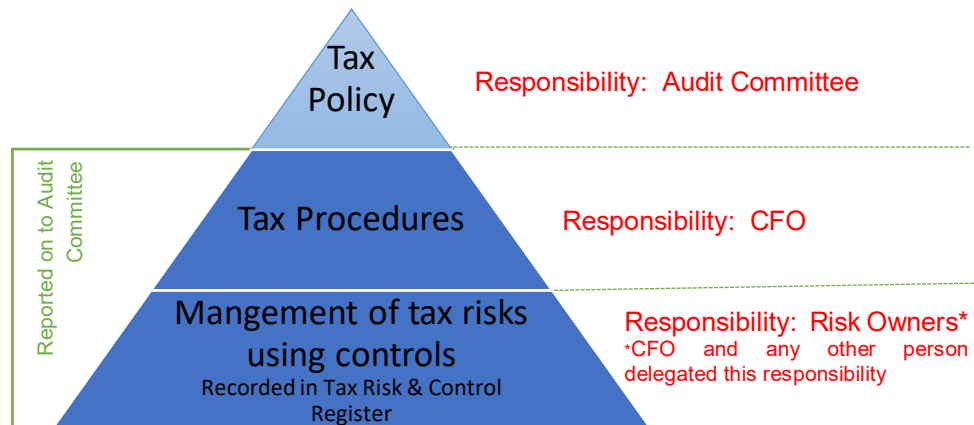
Tax Policy

Responsibility: Audit Committee

Reported on to Audit Committee

Tax Procedures

Responsibility: CFO

Mangement of tax risks using controls
Recorded in Tax Risk & Control Register

Responsibility: Risk Owners*
*CFO and any other person delegated this responsibility